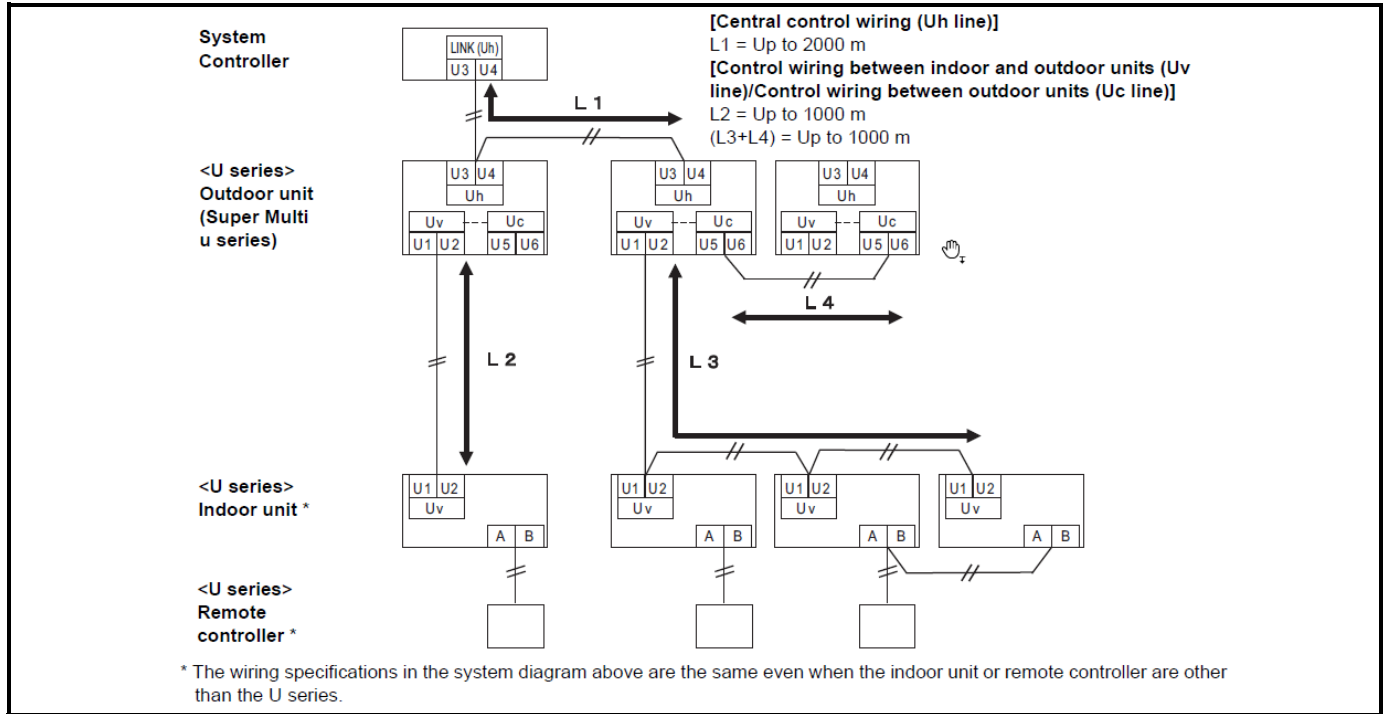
System Controller

LINK (Uh)
U3 U4

L 1

[Central control wiring (Uh line)]
L1 = Up to 2000 m
[Control wiring between indoor and outdoor units (Uv line)/Control wiring between outdoor units (Uc line)]
L2 = Up to 1000 m
(L3+L4) = Up to 1000 m

<U series>
Outdoor unit
(Super Multi u series)

U3 U4
Uh
Uv
Uc
U1 U2
U5 U6

U3 U4
Uh
Uv
Uc
U1 U2
U5 U6

U3 U4
Uh
Uv
Uc
U1 U2
U5 U6

L 4

L 2

L 3

<U series>
Indoor unit *

U1 U2
Uv
A B

U1 U2
Uv
A B

U1 U2
Uv
A B

U1 U2
Uv
A B

<U series>
Remote controller *

* The wiring specifications in the system diagram above are the same even when the indoor unit or remote controller are other than the U series.